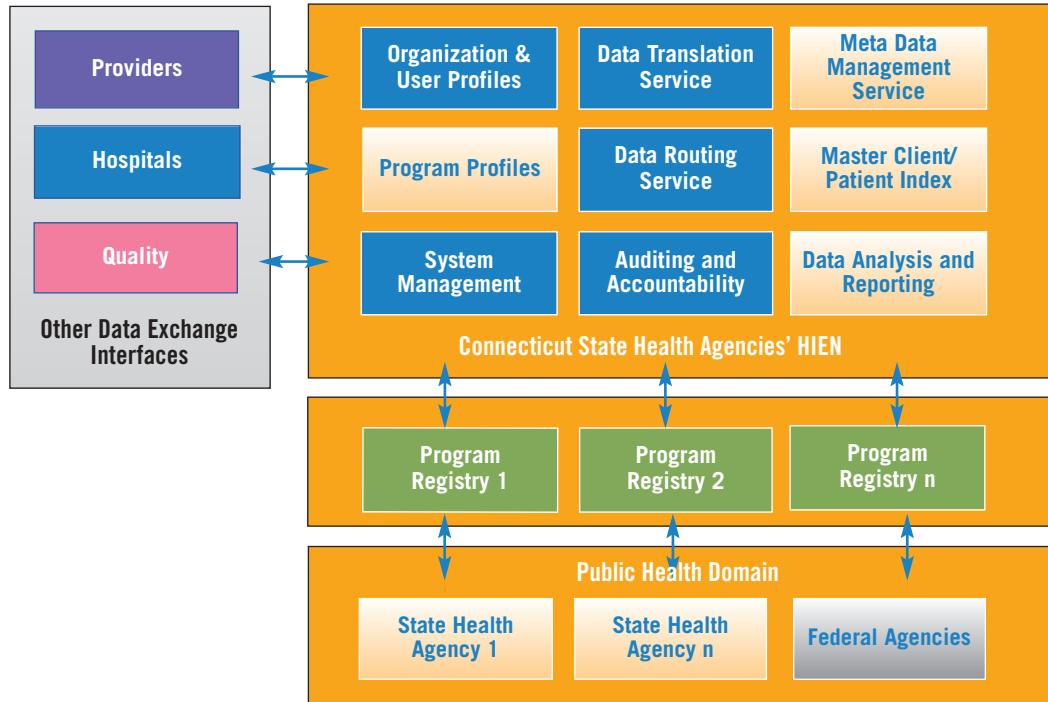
Providers

Hospitals

Quality

Other Data Exchange Interfaces

Organization & User Profiles

Data Translation Service

Meta Data Management Service

Program Profiles

Data Routing Service

Master Client/ Patient Index

System Management

Auditing and Accountability

Data Analysis and Reporting

Connecticut State Health Agencies' HIEN

Program Registry 1

Program Registry 2

Program Registry n

Public Health Domain

State Health Agency 1

State Health Agency n

Federal Agencies